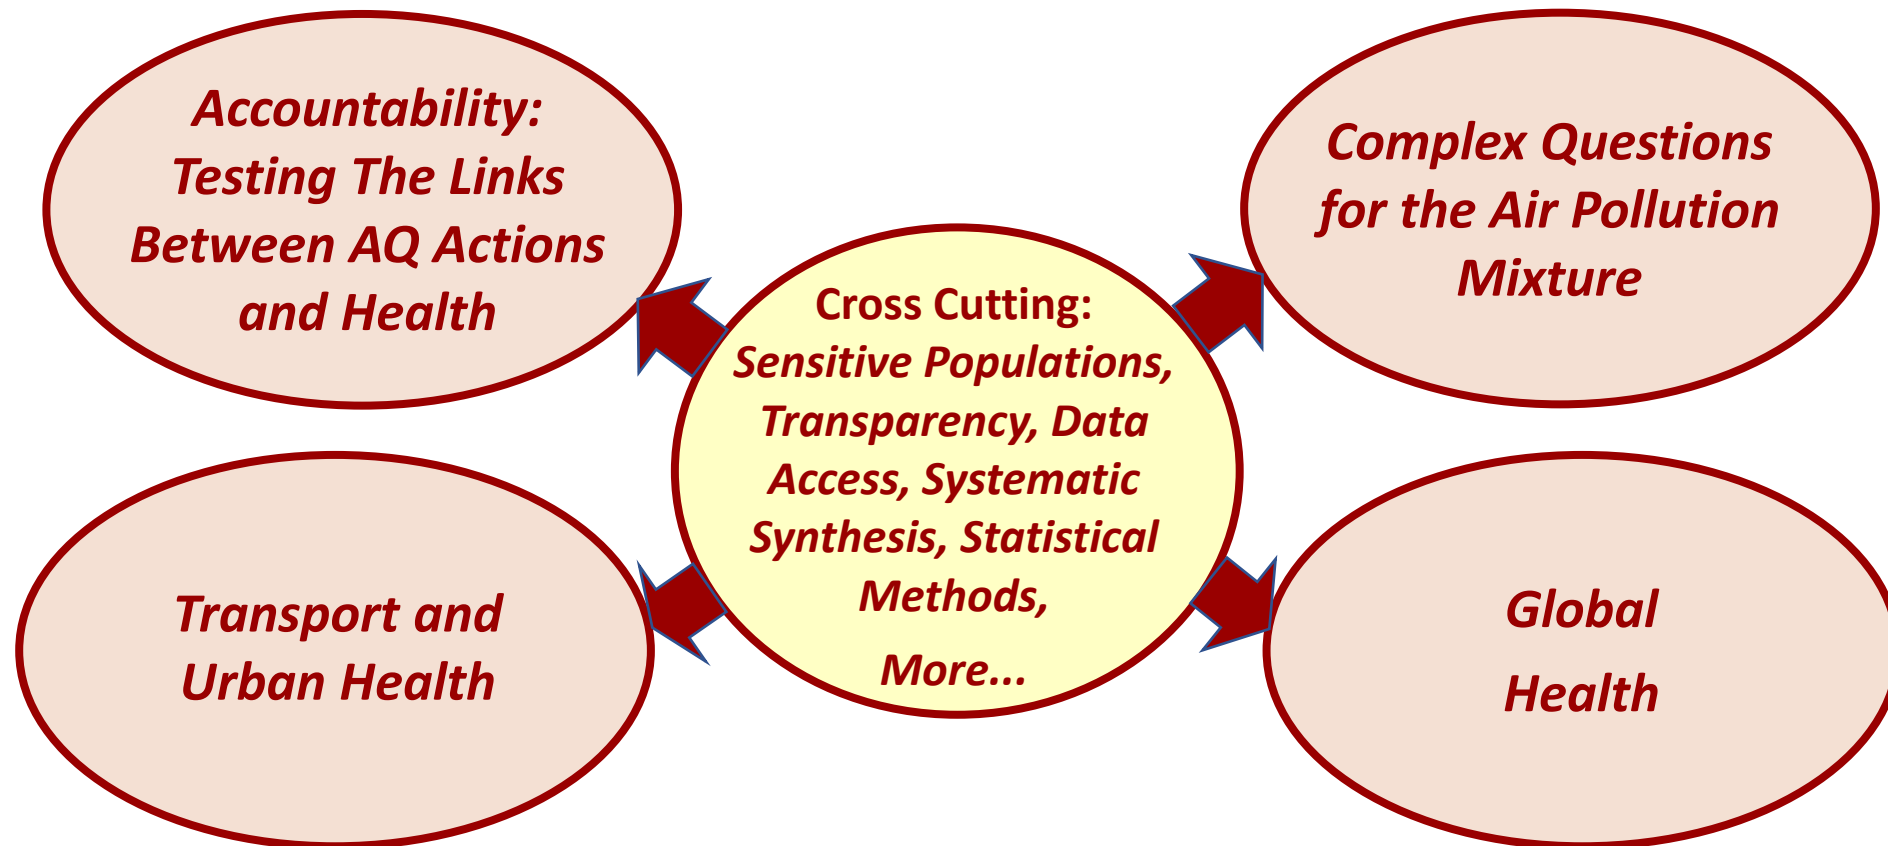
Accountability: Testing The Links Between AQ Actions and Health

Complex Questions for the Air Pollution Mixture

Cross Cutting: Sensitive Populations, Transparency, Data Access, Systematic Synthesis, Statistical Methods, More...

Transport and Urban Health

Global Health